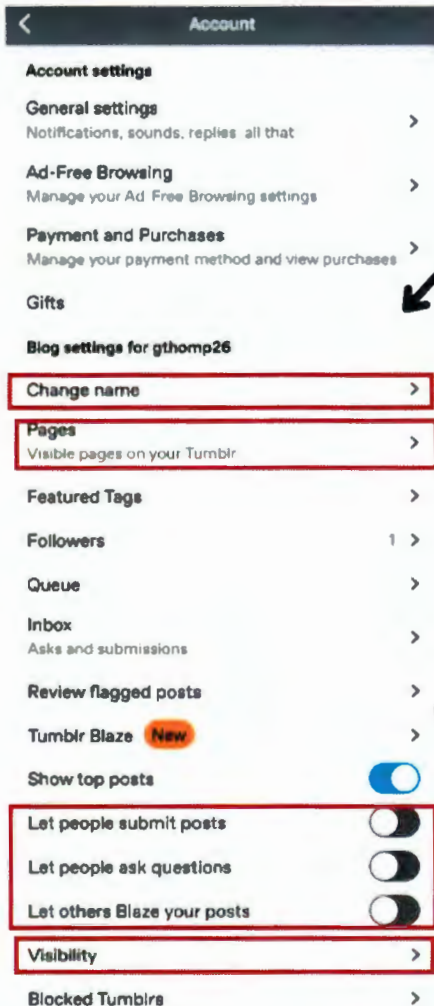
Account

Account settings

General settings
Notifications, sounds, replies all that

Ad-Free Browsing
Manage your Ad Free Browsing settings

Payment and Purchases
Manage your payment method and view purchases

Gifts

Blog settings for gthomp26

Change name

Pages
Visible pages on your Tumblr

Featured Tags

Followers 1

Queue

Inbox
Asks and submissions

Review flagged posts

Tumblr Blaze New

Show top posts

Let people submit posts

Let people ask questions

Let others Blaze your posts

Visibility

Blocked Tumblrs